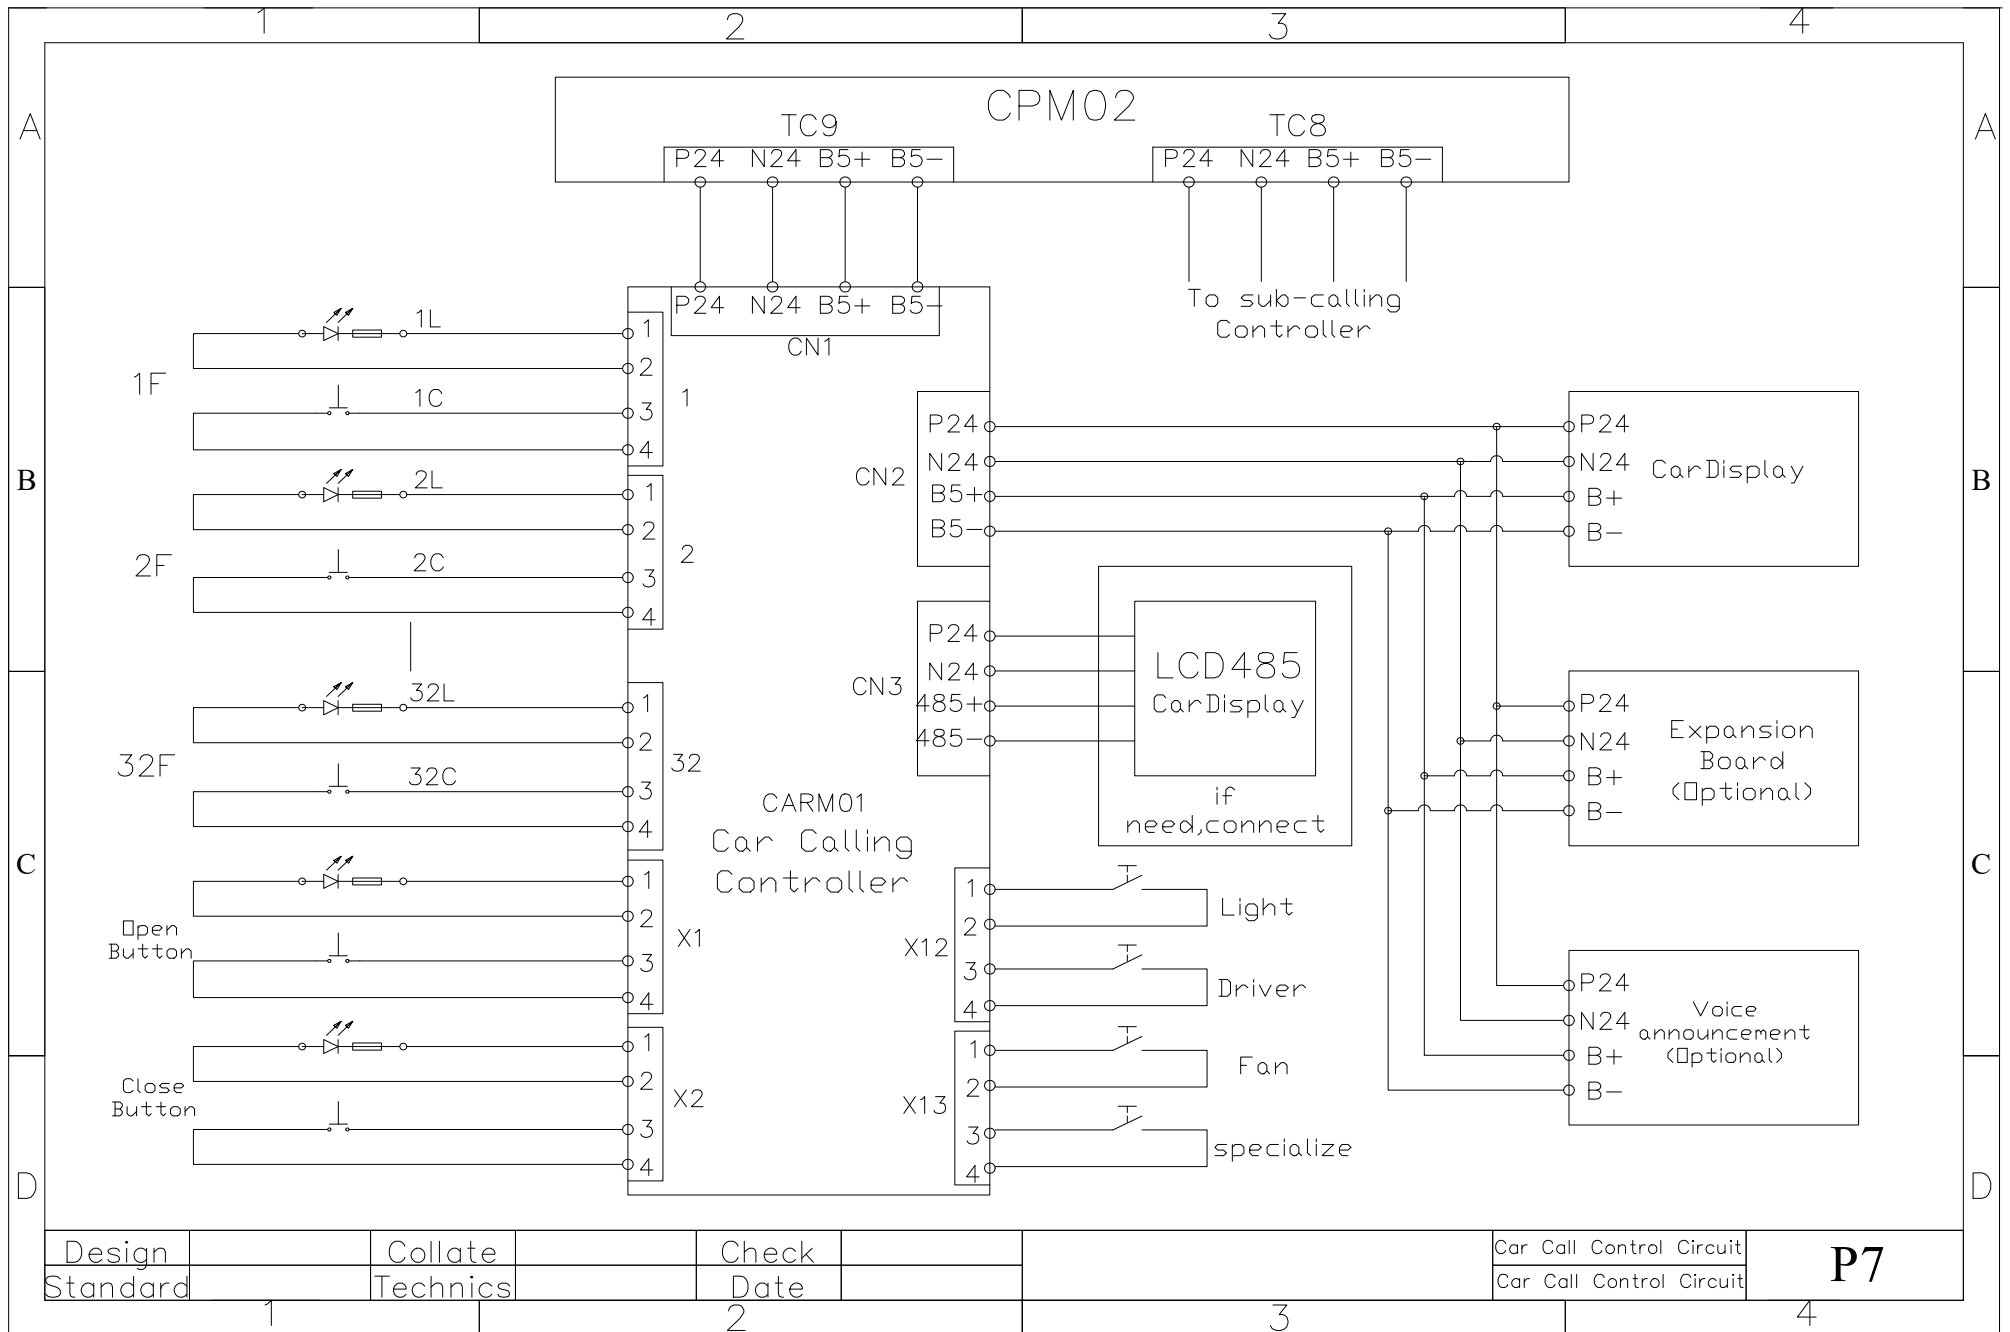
1 2 3 4

A

CPM02

TC9
P24 N24 B5+ B5−

TC8
P24 N24 B5+ B5−

P24 N24 B5+ B5−
CN1

To sub-calling Controller

1L
1
2
1F
1C
3
1
4

2L
1
2
2F
2C
3
2
4

32L
1
2
32F
32C
3
32
4

1
2
Open Button
3
X1
4

1
2
Close Button
3
X2
4

B

CN2
P24
N24
B5+
B5−

P24
N24 CarDisplay
B+
B−

CN3
P24
N24
485+
485−

LCD485
CarDisplay

if need,connect

P24
N24
B+
B−
Expansion Board (Optional)

CARM01
Car Calling Controller

C

X12
1
2
3
4
Light
Driver

X13
1
2
3
4
Fan
specialize

P24
N24
B+
B−
Voice announcement (Optional)

D

| Design | | Collate | | Check | | | Car Call Control Circuit | P7 |
|---|---|---|---|---|---|---|---|---|
| Standard | | Technics | | Date | | | Car Call Control Circuit | |

1 2 3 4